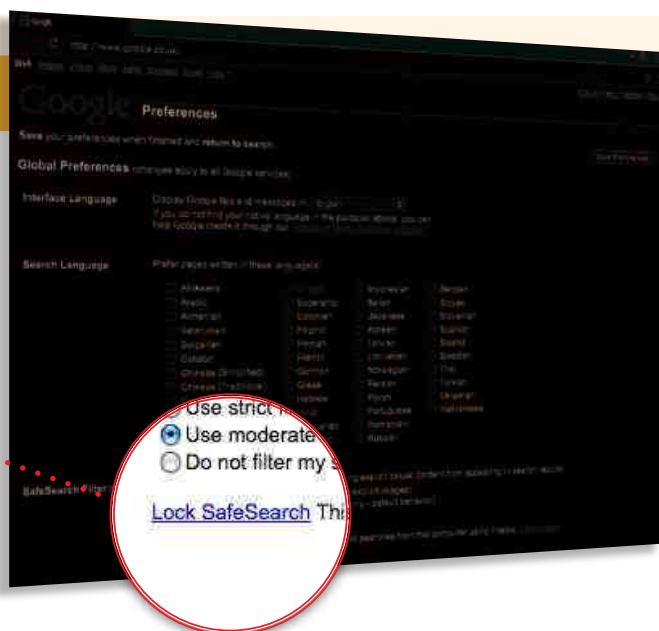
Google

Web Images Maps News Shopping Gmail more

Google Preferences

Save your preferences when finished and return to search.

Global Preferences (changes apply to all Google services)

Interface Language

Display Google tips and messages in: English

If you do not find your native language in the pulldown above, you can help Google create it through our

Search Language

Prefer pages written in these language(s):

Afrikaans
Arabic
Armenian
Belarusian
Bulgarian
Catalan
Chinese (Simplified)
Chinese (Traditional)

Esperanto
Estonian
Filipino
Finnish
French
German
Greek
Hebrew

Indonesian
Italian
Japanese
Korean
Latvian
Lithuanian
Norwegian
Persian
Polish
Portuguese
Romanian
Russian

Serbian
Slovak
Slovenian
Spanish
Swahili
Swedish
Thai
Turkish
Ukrainian
Vietnamese

Use strict
Use moderate
Do not filter my s

SafeSearch Filter

Lock SafeSearch Thi